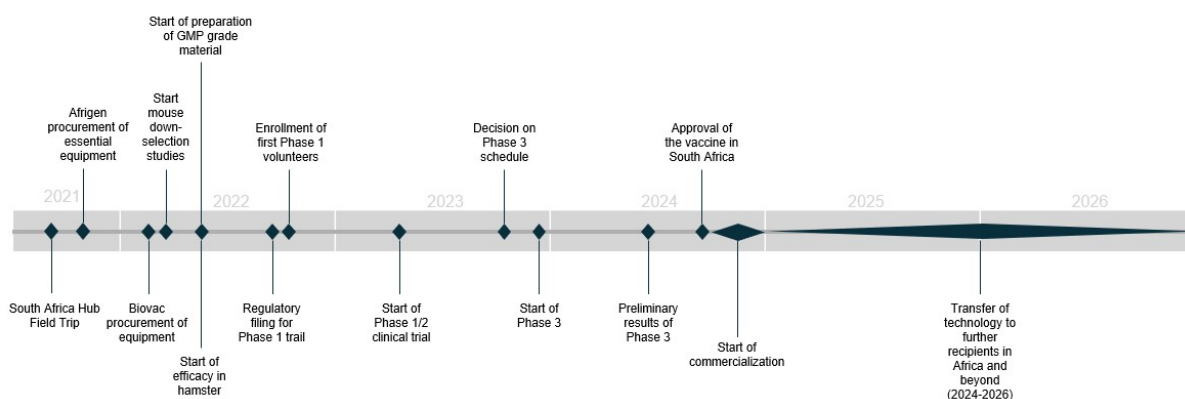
Start of preparation of GMP grade material

Afrigen procurement of essential equipment

Start mouse down-selection studies

Enrollment of first Phase 1 volunteers

Decision on Phase 3 schedule

Approval of the vaccine in South Africa

2021

2022

2023

2024

2025

2026

South Africa Hub Field Trip

Biovac procurement of equipment

Start of efficacy in hamster

Regulatory filing for Phase 1 trail

Start of Phase 1/2 clinical trial

Start of Phase 3

Preliminary results of Phase 3

Start of commercialization

Transfer of technology to further recipients in Africa and beyond (2024-2026)